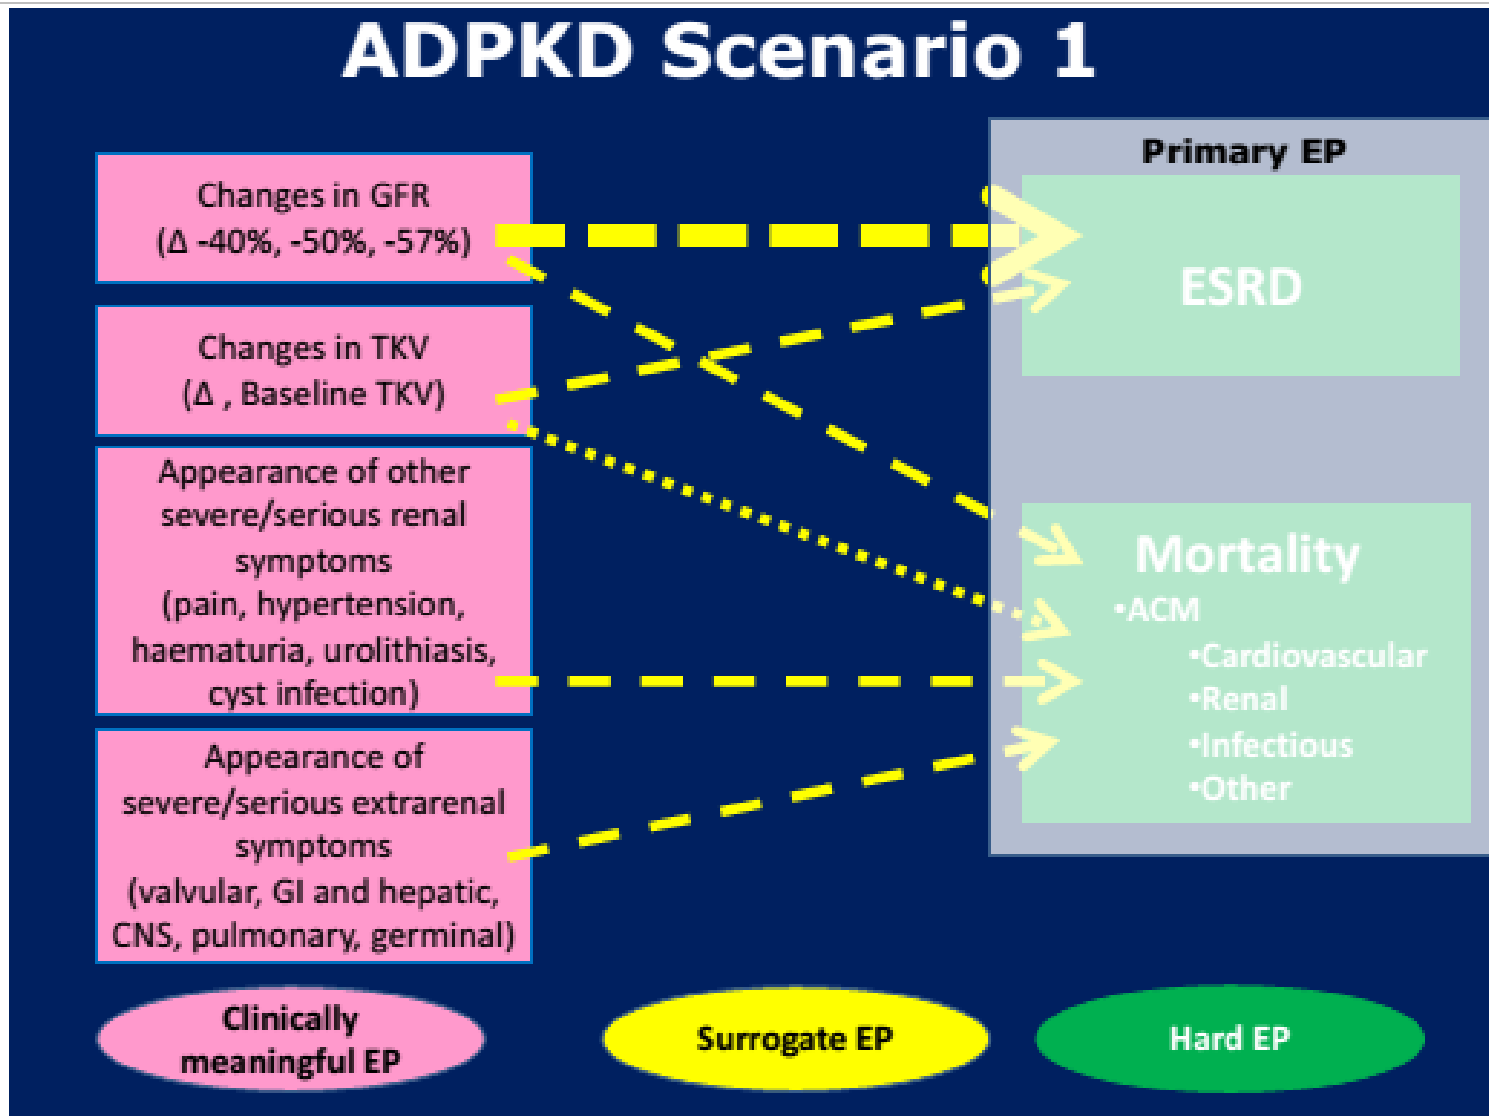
ADPKD Scenario 1

Changes in GFR
(Δ -40%, -50%, -57%)

Changes in TKV
(Δ , Baseline TKV)

Appearance of other severe/serious renal symptoms
(pain, hypertension, haematuria, urolithiasis, cyst infection)

Appearance of severe/serious extrarenal symptoms
(valvular, GI and hepatic, CNS, pulmonary, germinal)

Primary EP

ESRD

Mortality
•ACM
•Cardiovascular
•Renal
•Infectious
•Other

Clinically meaningful EP

Surrogate EP

Hard EP